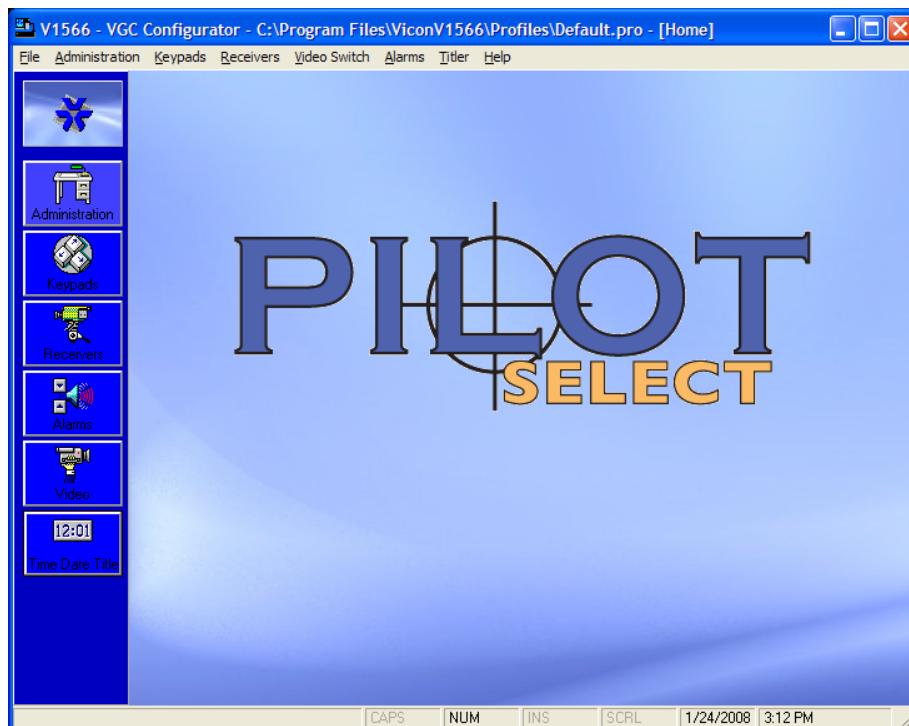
V1566 - VGC Configurator - C:\Program Files\ViconV1566\Profiles\Default.pro - [Home]

File Administration Keypads Receivers Video Switch Alarms Titler Help

Administration

Keypads

Receivers

Alarms

Video

12:01

Time Date Title

PILOT

SELECT

CAPS | NUM | INS | SCRL | 1/24/2008 | 3:12 PM